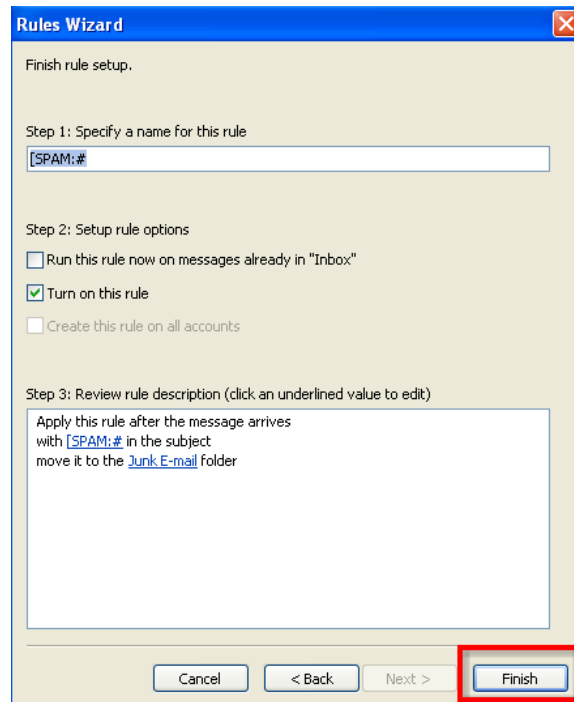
Rules Wizard

Finish rule setup.

Step 1: Specify a name for this rule

[SPAM:#

Step 2: Setup rule options

Run this rule now on messages already in "Inbox"

Turn on this rule

Create this rule on all accounts

Step 3: Review rule description (click an underlined value to edit)

Apply this rule after the message arrives
with [SPAM:# in the subject
move it to the Junk E-mail folder

Cancel | < Back | Next > | Finish